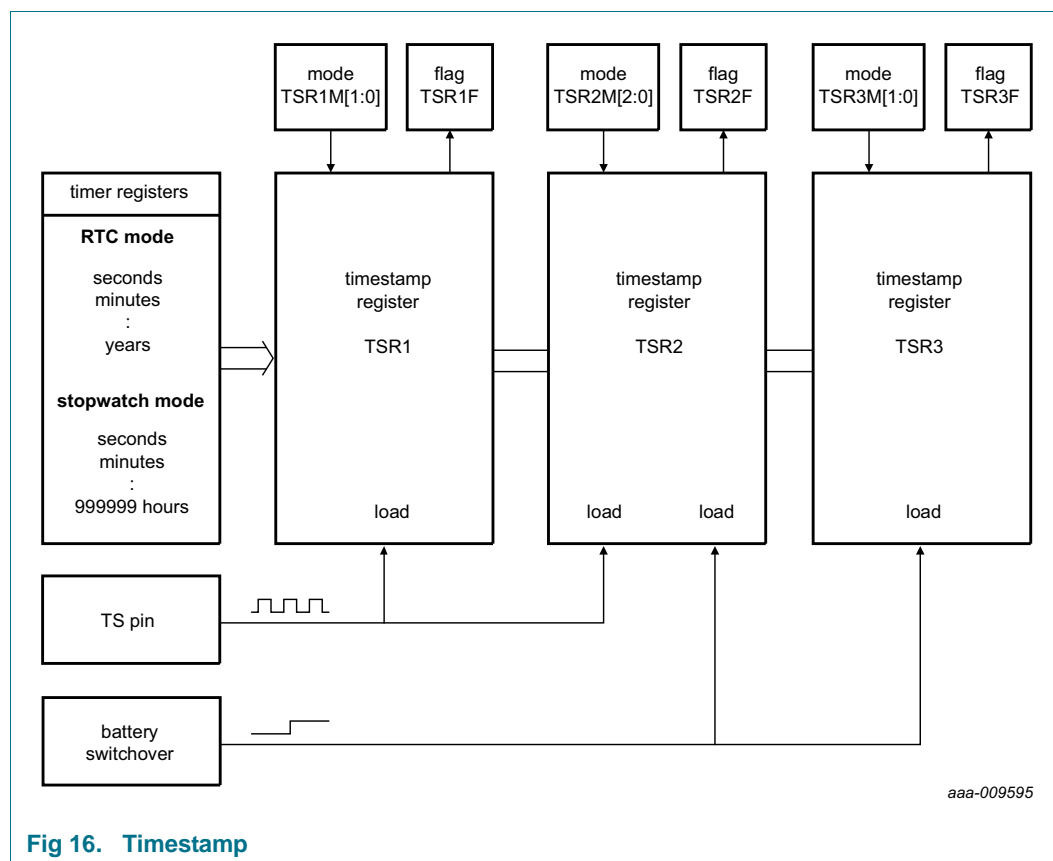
mode TSR1M[1:0]

flag TSR1F

mode TSR2M[2:0]

flag TSR2F

mode TSR3M[1:0]

flag TSR3F

timer registers

**RTC mode**

seconds
minutes
:
years

**stopwatch mode**

seconds
minutes
:
999999 hours

timestamp register

TSR1

load

timestamp register

TSR2

load

load

timestamp register

TSR3

load

TS pin

battery switchover

aaa-009595

**Fig 16. Timestamp**